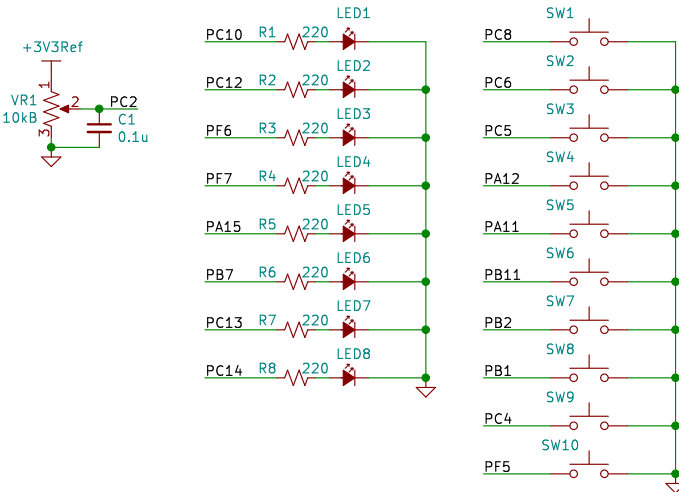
+3V3Ref
1
VR1
10kB
2
3
PC2
C1
0.1u

PC10 R1 220 LED1
PC12 R2 220 LED2
PF6 R3 220 LED3
PF7 R4 220 LED4
PA15 R5 220 LED5
PB7 R6 220 LED6
PC13 R7 220 LED7
PC14 R8 220 LED8

SW1 PC8
SW2 PC6
SW3 PC5
SW4 PA12
SW5 PA11
SW6 PB11
SW7 PB2
SW8 PB1
SW9 PC4
SW10 PF5